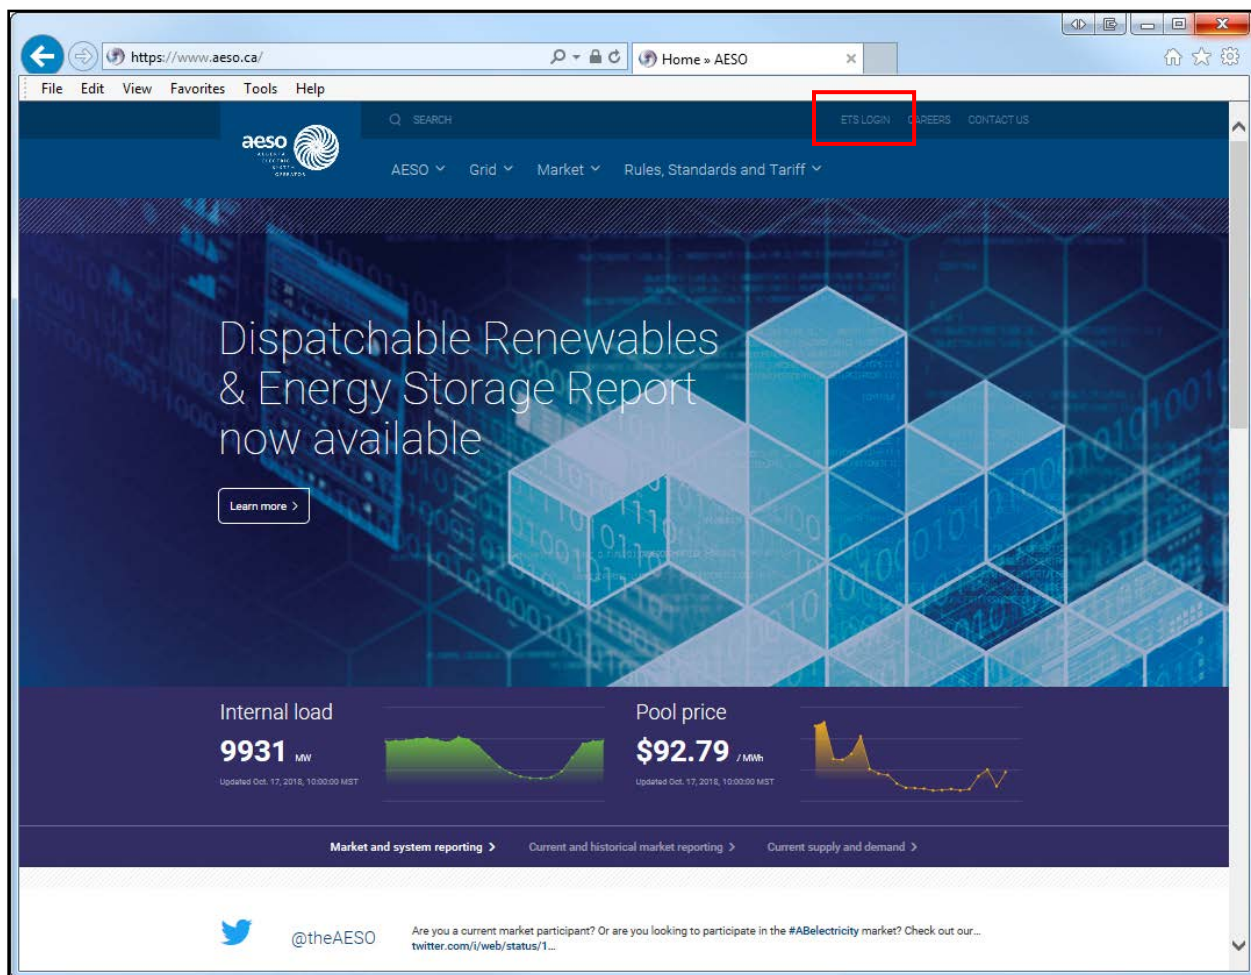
https://www.aeso.ca/

Home » AESO

File Edit View Favorites Tools Help

SEARCH

ETS LOGIN CAREERS CONTACT US

aeso

AESO Grid Market Rules, Standards and Tariff

Dispatchable Renewables & Energy Storage Report now available

Learn more >

Internal load

9931 MW

Updated Oct. 17, 2018, 10:00:00 MST

Pool price

$92.79 /MWh

Updated Oct. 17, 2018, 10:00:00 MST

Market and system reporting > Current and historical market reporting > Current supply and demand >

@theAESO

Are you a current market participant? Or are you looking to participate in the #ABelectricity market? Check out our... twitter.com/i/web/status/1...